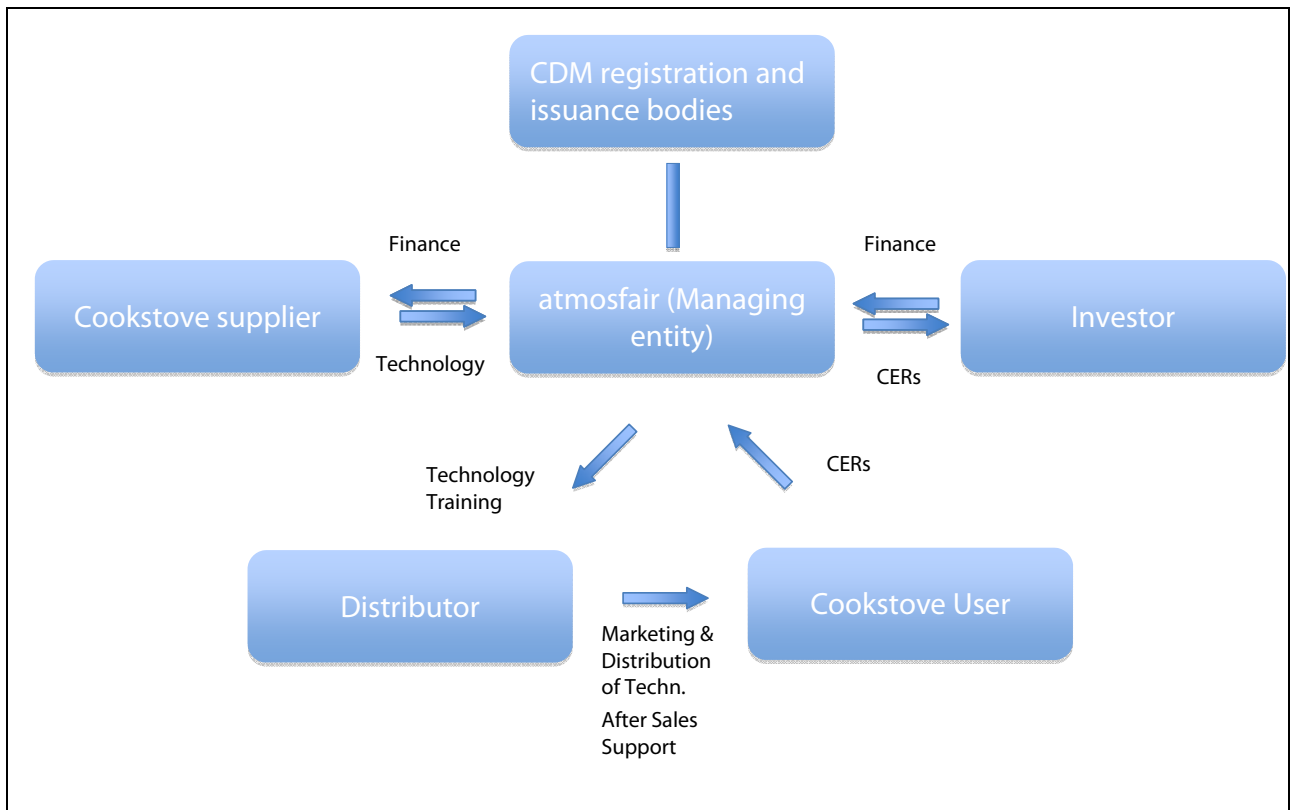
CDM registration and issuance bodies

Finance

Finance

Cookstove supplier

atmosfair (Managing entity)

Investor

Technology

CERs

Technology Training

CERs

Distributor

Cookstove User

Marketing & Distribution of Techn.

After Sales Support